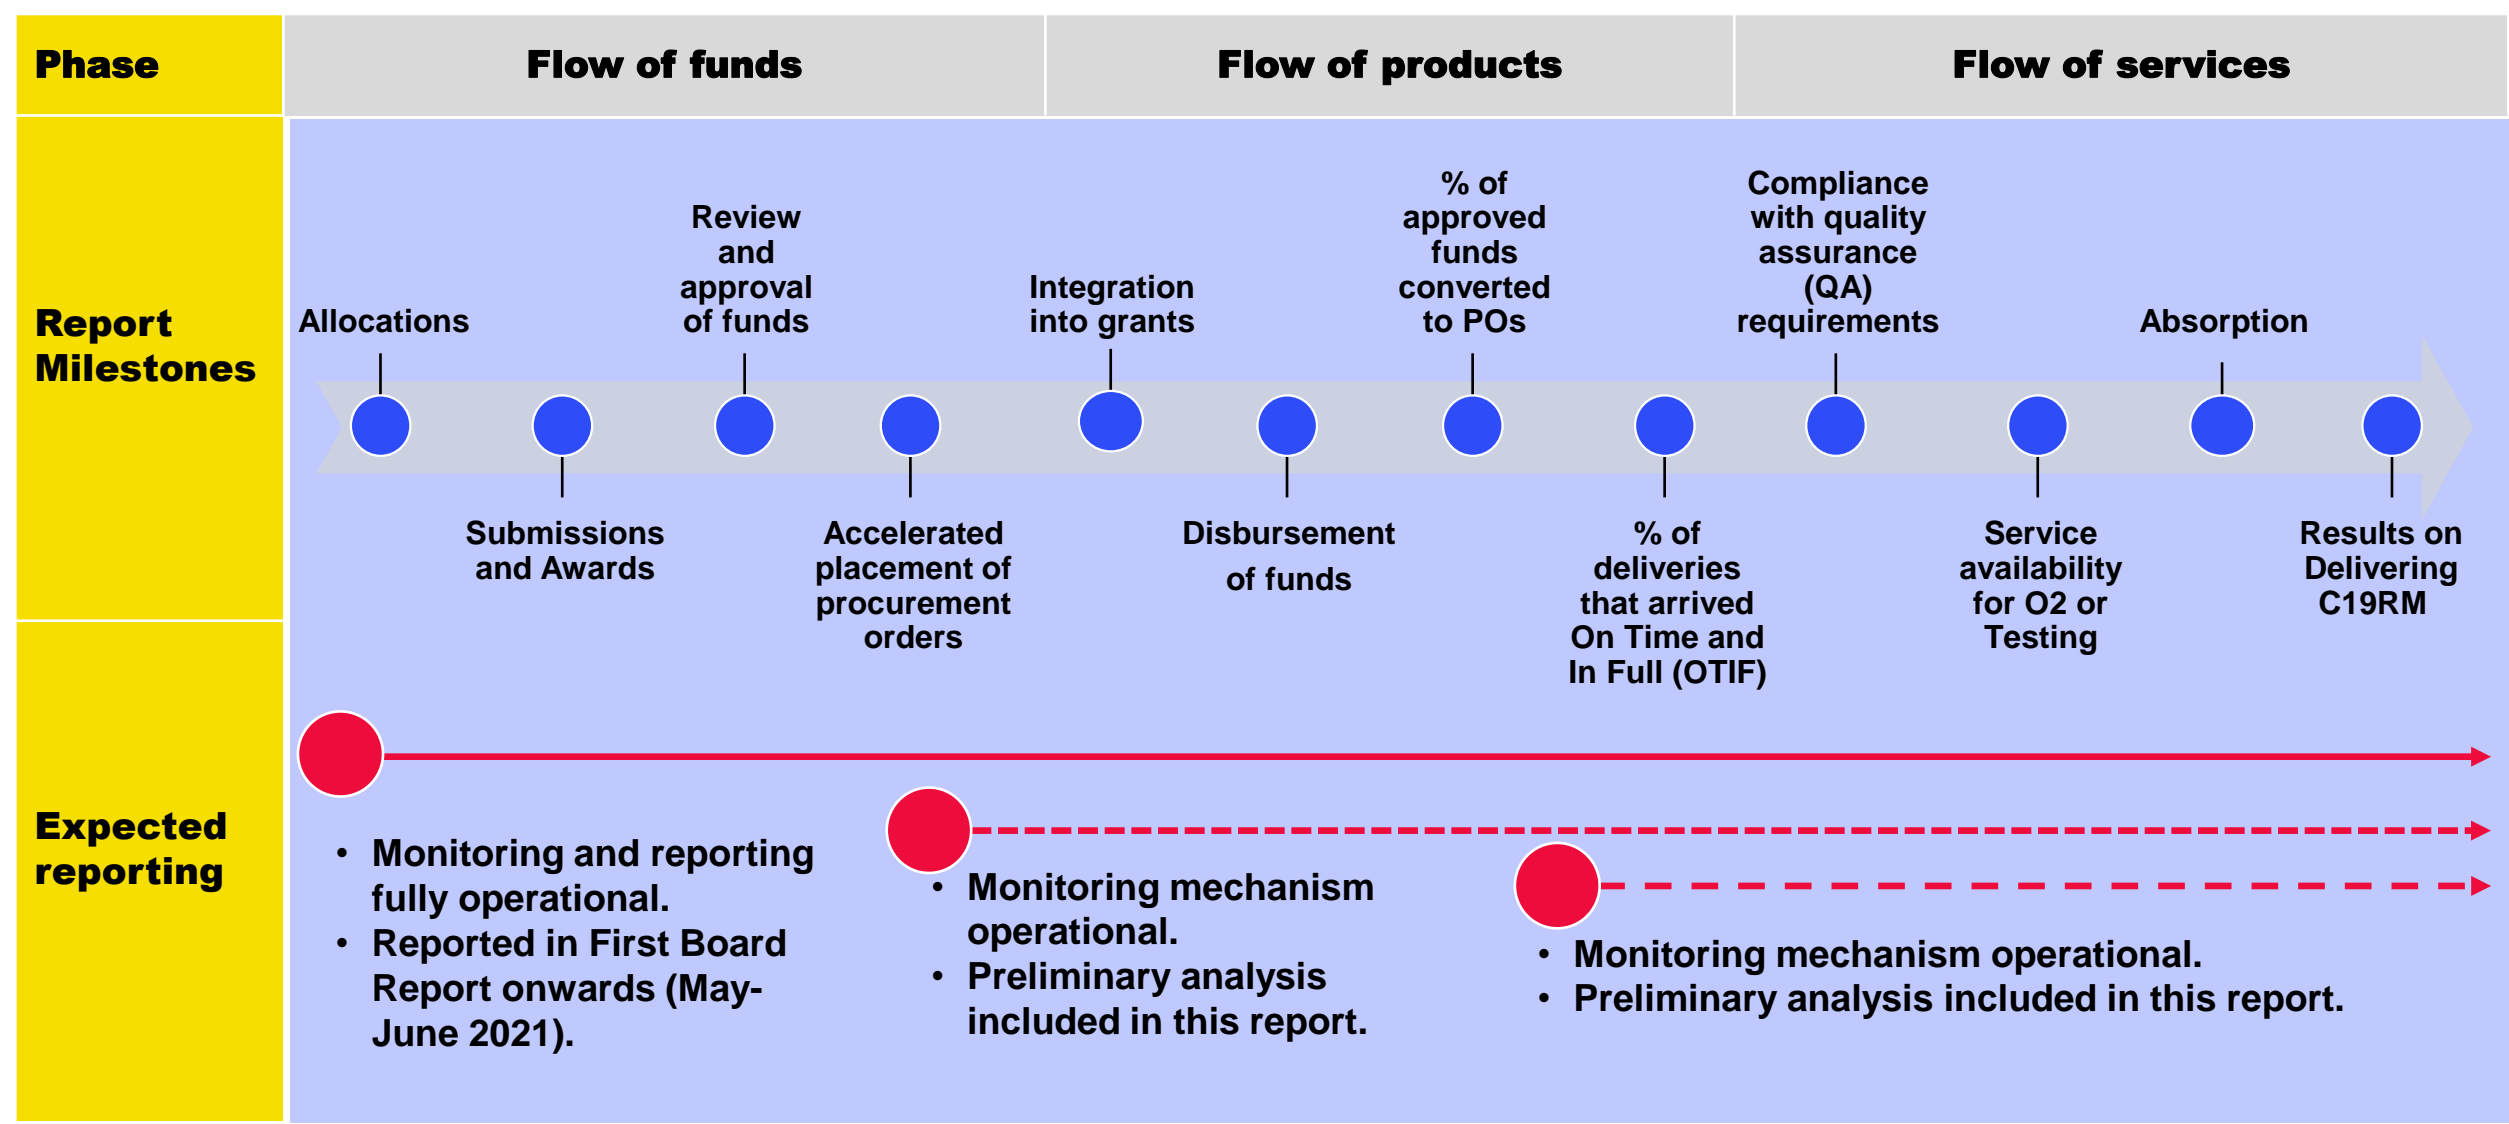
Phase

Flow of funds

Flow of products

Flow of services

Report Milestones

Allocations

Submissions and Awards

Review and approval of funds

Accelerated placement of procurement orders

Integration into grants

Disbursement of funds

% of approved funds converted to POs

% of deliveries that arrived On Time and In Full (OTIF)

Compliance with quality assurance (QA) requirements

Service availability for O2 or Testing

Absorption

Results on Delivering C19RM

Expected reporting

- Monitoring and reporting fully operational.
- Reported in First Board Report onwards (May-June 2021).

- Monitoring mechanism operational.
- Preliminary analysis included in this report.

- Monitoring mechanism operational.
- Preliminary analysis included in this report.